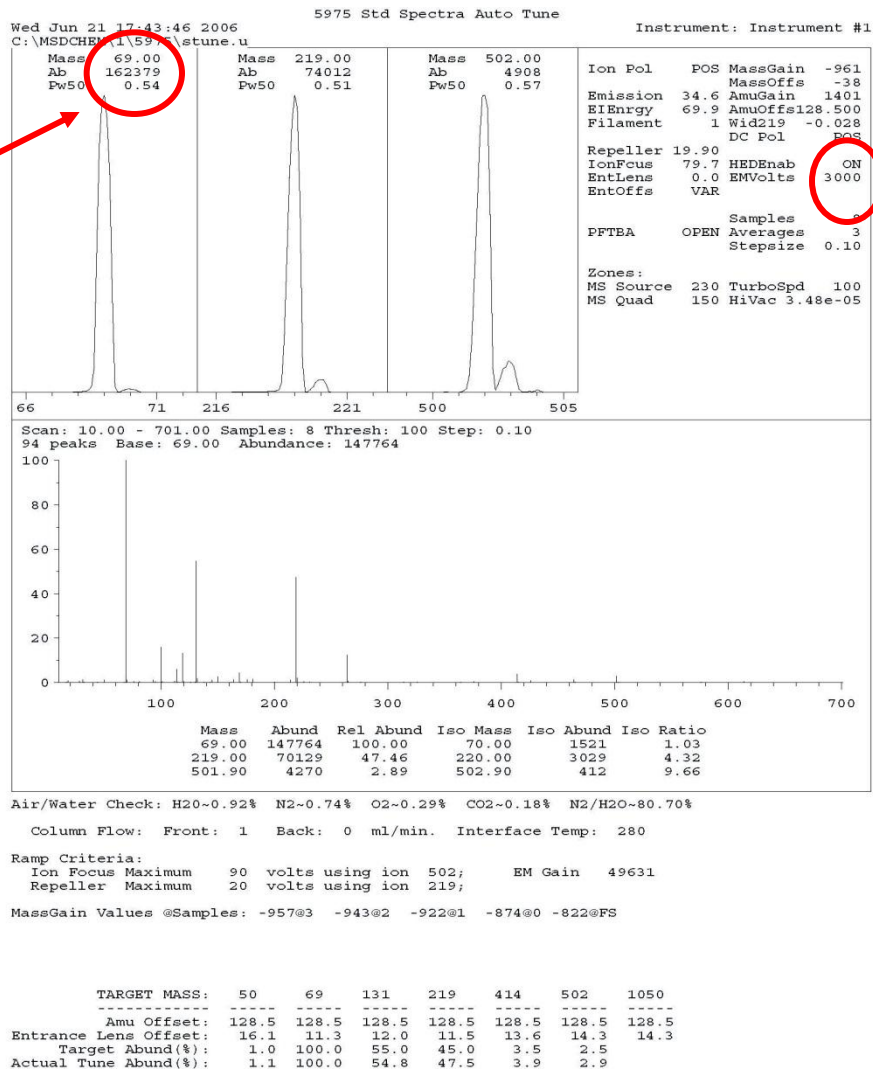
Wed Jun 21 17:43:46 2006
5975 Std Spectra Auto Tune
Instrument: Instrument #1
C:\MSDCHEM\1\5975\stune.u

Mass 69.00
Ab 162379
Pw50 0.54

Mass 219.00
Ab 74012
Pw50 0.51

Mass 502.00
Ab 4908
Pw50 0.57

Ion Pol POS
Emission 34.6
EIEnrgy 69.9
Filament 1
Repeller 19.90
IonFcus 79.7
EntLens 0.0
EntOffs VAR
PFTBA OPEN

MassGain -961
MassOffs -38
AmuGain 1401
AmuOffs128.500
Wid219 -0.028
DC Pol POS
HEDEnab ON
EMVolts 3000

Samples 8
Averages 3
Stepsize 0.10

Zones:
MS Source 230
MS Quad 150
TurboSpd 100
HiVac 3.48e-05

66 71 216 221 500 505

Scan: 10.00 - 701.00 Samples: 8 Thresh: 100 Step: 0.10
94 peaks Base: 69.00 Abundance: 147764

100
80
60
40
20
0
100 200 300 400 500 600 700

| Mass | Abund | Rel Abund | Iso Mass | Iso Abund | Iso Ratio |
|---|---|---|---|---|---|
| 69.00 | 147764 | 100.00 | 70.00 | 1521 | 1.03 |
| 219.00 | 70129 | 47.46 | 220.00 | 3029 | 4.32 |
| 501.90 | 4270 | 2.89 | 502.90 | 412 | 9.66 |

Air/Water Check: H20~0.92% N2~0.74% O2~0.29% CO2~0.18% N2/H2O~80.70%

Column Flow: Front: 1 Back: 0 ml/min. Interface Temp: 280

Ramp Criteria:
Ion Focus Maximum 90 volts using ion 502; EM Gain 49631
Repeller Maximum 20 volts using ion 219;

MassGain Values @Samples: -957@3 -943@2 -922@1 -874@0 -822@FS

| TARGET MASS: | 50 | 69 | 131 | 219 | 414 | 502 | 1050 |
|---|---|---|---|---|---|---|---|
| Amu Offset: | 128.5 | 128.5 | 128.5 | 128.5 | 128.5 | 128.5 | 128.5 |
| Entrance Lens Offset: | 16.1 | 11.3 | 12.0 | 11.5 | 13.6 | 14.3 | 14.3 |
| Target Abund(%): | 1.0 | 100.0 | 55.0 | 45.0 | 3.5 | 2.5 | |
| Actual Tune Abund(%): | 1.1 | 100.0 | 54.8 | 47.5 | 3.9 | 2.9 | |